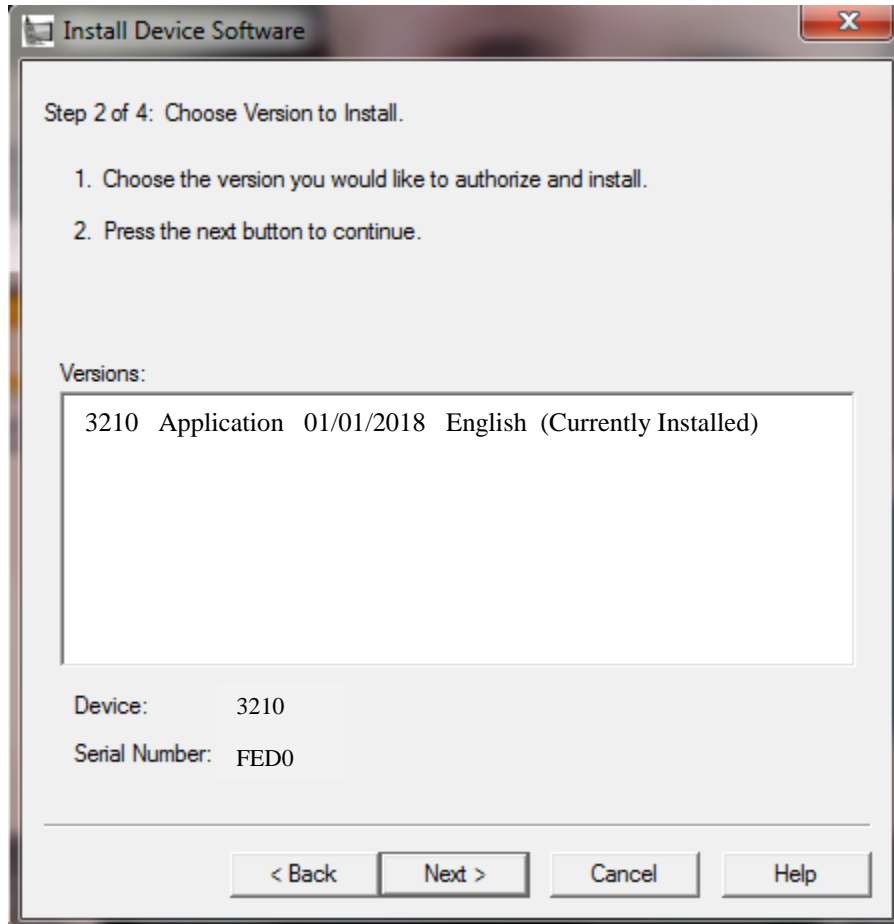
Install Device Software

Step 2 of 4: Choose Version to Install.

1. Choose the version you would like to authorize and install.

2. Press the next button to continue.

Versions:

3210 Application 01/01/2018 English (Currently Installed)

Device: 3210

Serial Number: FED0

< Back

Next >

Cancel

Help